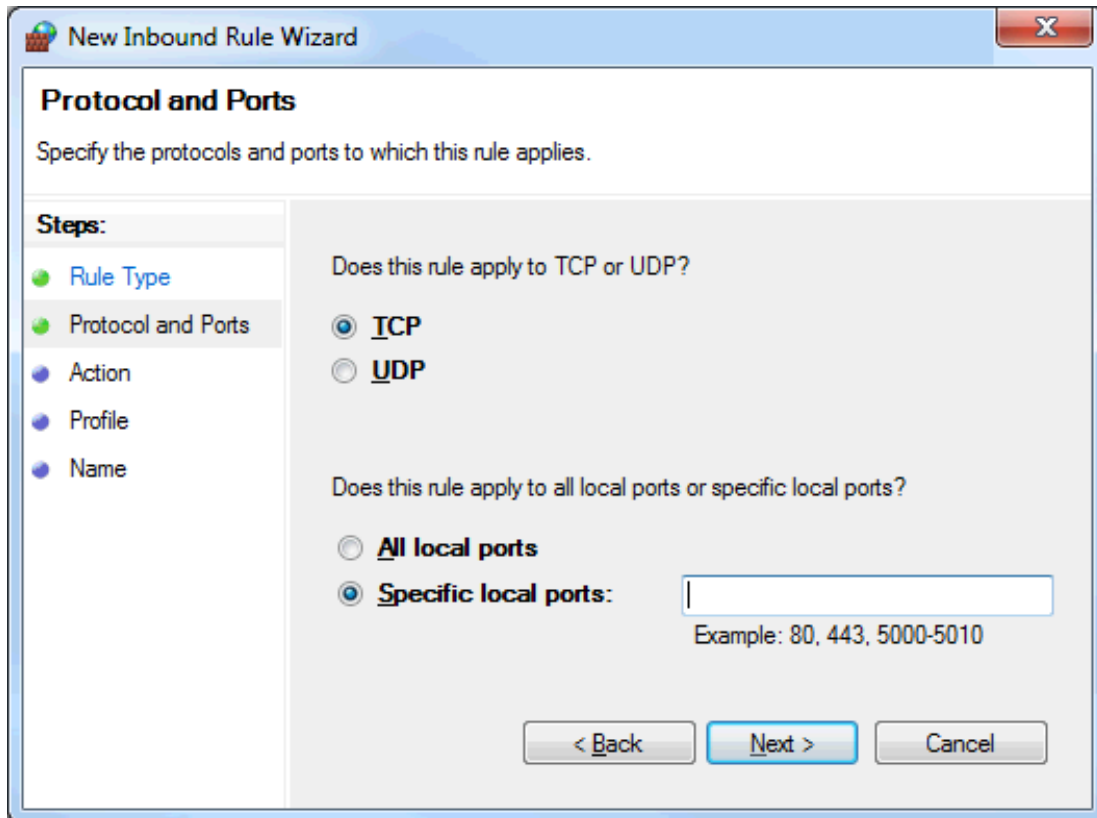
New Inbound Rule Wizard

Protocol and Ports

Specify the protocols and ports to which this rule applies.

Steps:

Rule Type

Protocol and Ports

Action

Profile

Name

Does this rule apply to TCP or UDP?

TCP

UDP

Does this rule apply to all local ports or specific local ports?

All local ports

Specific local ports:

Example: 80, 443, 5000-5010

< Back

Next >

Cancel